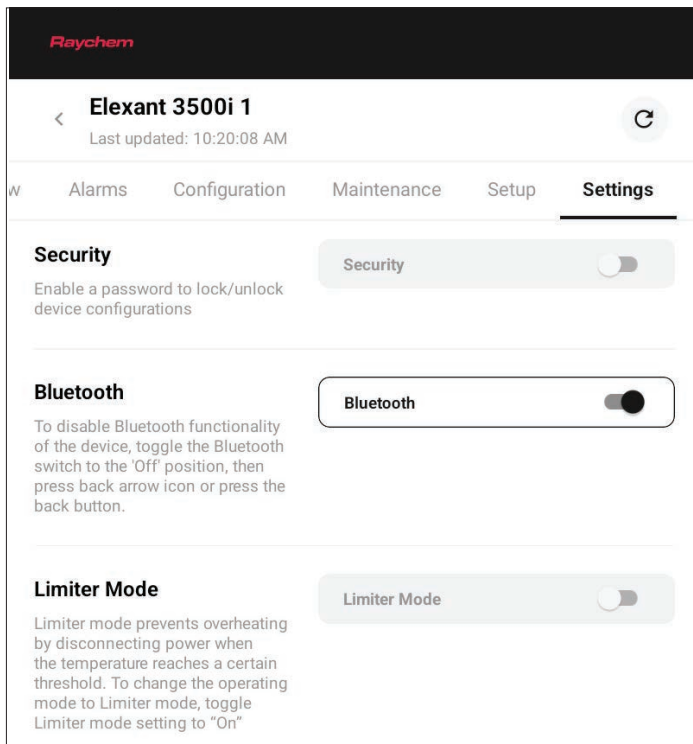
Raychem

<

Elexant 3500i 1

Last updated: 10:20:08 AM

w Alarms Configuration Maintenance Setup Settings

Security

Enable a password to lock/unlock device configurations

Security

Bluetooth

To disable Bluetooth functionality of the device, toggle the Bluetooth switch to the 'Off' position, then press back arrow icon or press the back button.

Bluetooth

Limiter Mode

Limiter mode prevents overheating by disconnecting power when the temperature reaches a certain threshold. To change the operating mode to Limiter mode, toggle Limiter mode setting to "On"

Limiter Mode